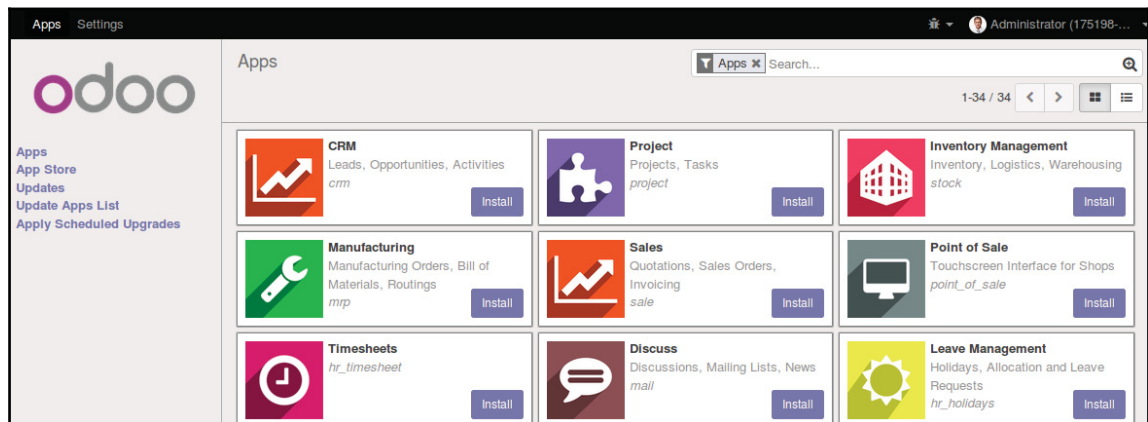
Apps Settings

Administrator (175198-...

odoo

Apps
App Store
Updates
Update Apps List
Apply Scheduled Upgrades

Apps

Apps ✖ Search...

1-34 / 34

CRM
Leads, Opportunities, Activities
crm
Install

Project
Projects, Tasks
project
Install

Inventory Management
Inventory, Logistics, Warehousing
stock
Install

Manufacturing
Manufacturing Orders, Bill of Materials, Routings
mrp
Install

Sales
Quotations, Sales Orders, Invoicing
sale
Install

Point of Sale
Touchscreen Interface for Shops
point_of_sale
Install

Timesheets
hr_timesheet
Install

Discuss
Discussions, Mailing Lists, News
mail
Install

Leave Management
Holidays, Allocation and Leave Requests
hr_holidays
Install